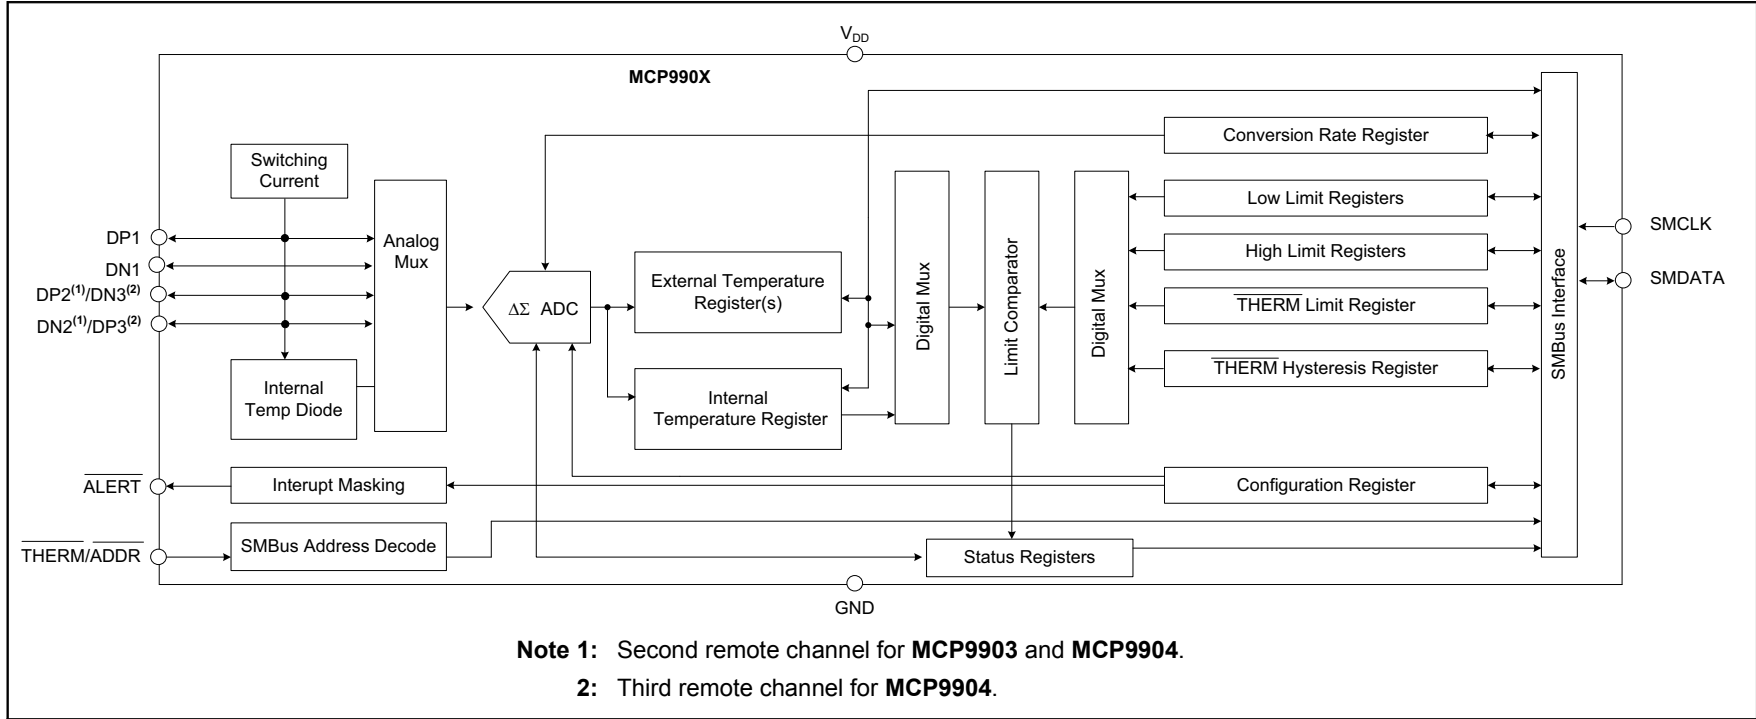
$V_{DD}$

MCP990X

Switching Current

Analog Mux

Internal Temp Diode

DP1

DN1

DP2$^{(1)}$/DN3$^{(2)}$

DN2$^{(1)}$/DP3$^{(2)}$

$\Delta\Sigma$ ADC

External Temperature Register(s)

Internal Temperature Register

Digital Mux

Limit Comparator

Digital Mux

Conversion Rate Register

Low Limit Registers

High Limit Registers

$\overline{\text{THERM}}$ Limit Register

$\overline{\text{THERM}}$ Hysteresis Register

SMBus Interface

SMCLK

SMDATA

$\overline{\text{ALERT}}$

Interupt Masking

Configuration Register

$\overline{\text{THERM}}$/$\overline{\text{ADDR}}$

SMBus Address Decode

Status Registers

GND

**Note 1:** Second remote channel for **MCP9903** and **MCP9904**.

**2:** Third remote channel for **MCP9904**.